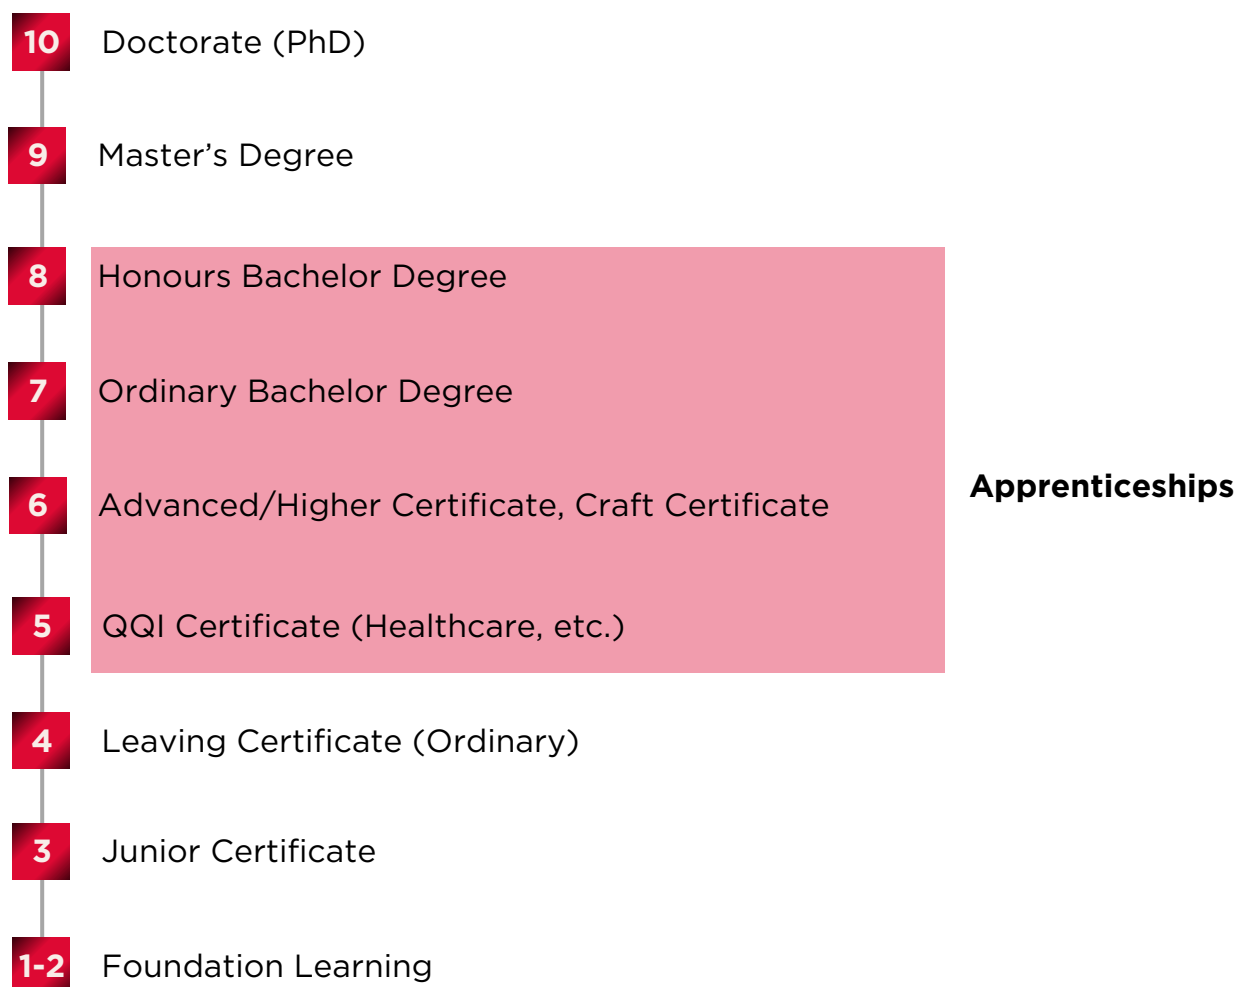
10 Doctorate (PhD)

9 Master’s Degree

8 Honours Bachelor Degree

7 Ordinary Bachelor Degree

6 Advanced/Higher Certificate, Craft Certificate

5 QQI Certificate (Healthcare, etc.)

Apprenticeships

4 Leaving Certificate (Ordinary)

3 Junior Certificate

1-2 Foundation Learning